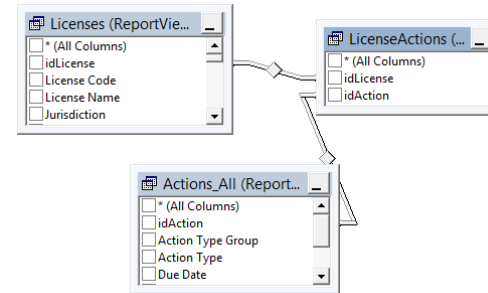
Licenses (ReportVie...
* (All Columns)
idLicense
License Code
License Name
Jurisdiction

LicenseActions (...
* (All Columns)
idLicense
idAction

Actions_All (Report...
* (All Columns)
idAction
Action Type Group
Action Type
Due Date